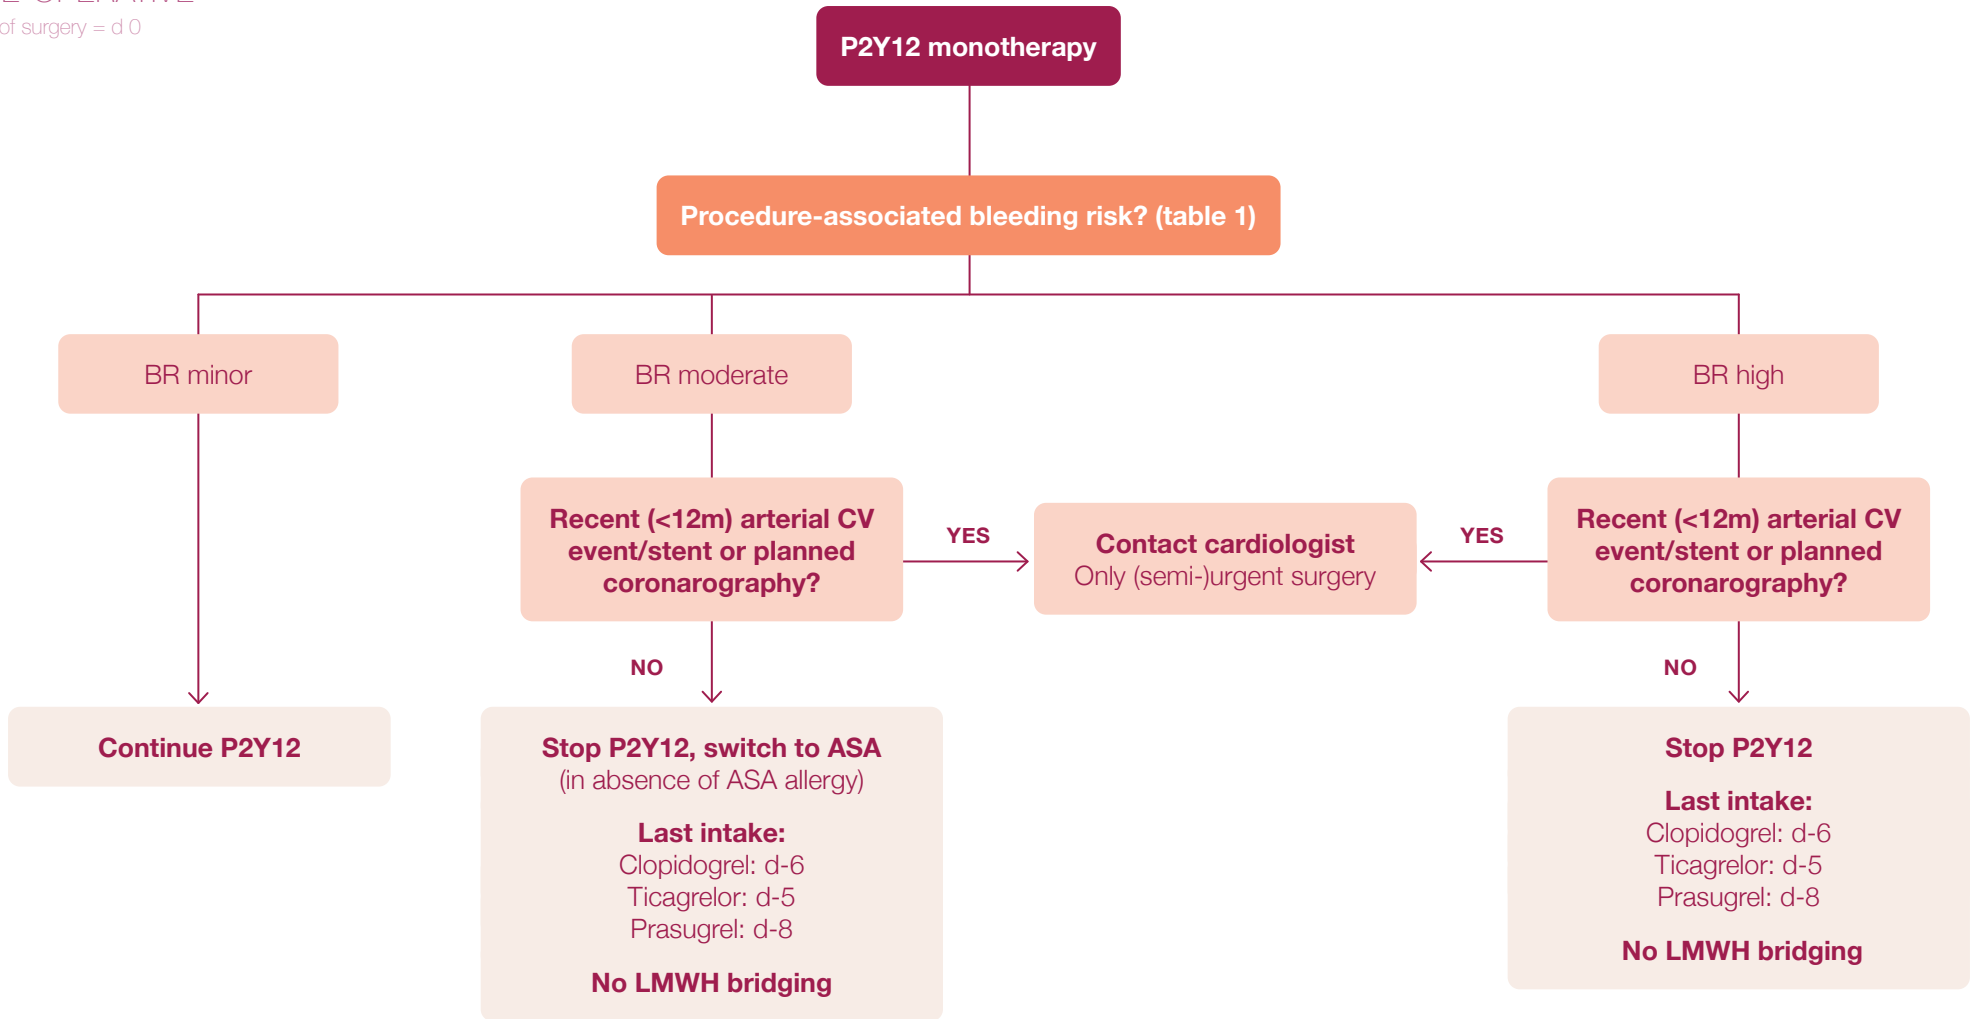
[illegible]
of surgery = d 0

P2Y12 monotherapy

Procedure-associated bleeding risk? (table 1)

BR minor

BR moderate

BR high

Recent (<12m) arterial CV event/stent or planned coronarography?

YES

Contact cardiologist
Only (semi-)urgent surgery

YES

Recent (<12m) arterial CV event/stent or planned coronarography?

NO

NO

Continue P2Y12

Stop P2Y12, switch to ASA
(in absence of ASA allergy)

Last intake:
Clopidogrel: d-6
Ticagrelor: d-5
Prasugrel: d-8

No LMWH bridging

Stop P2Y12

Last intake:
Clopidogrel: d-6
Ticagrelor: d-5
Prasugrel: d-8

No LMWH bridging